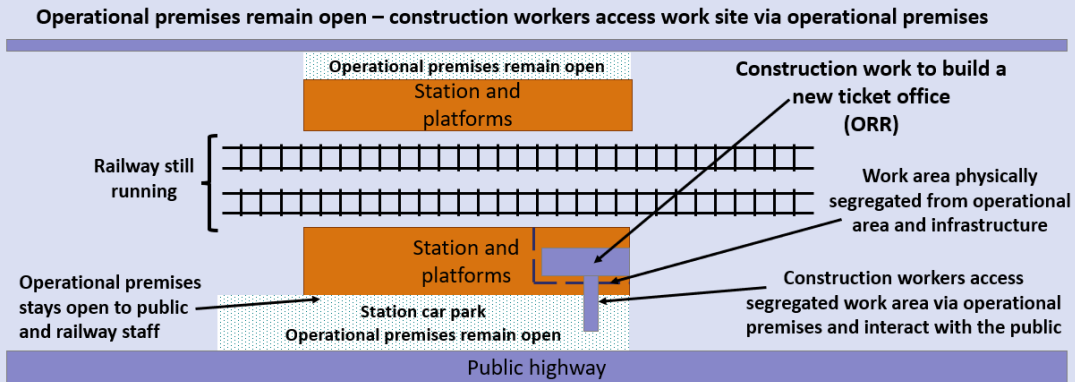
Operational premises remain open – construction workers access work site via operational premises

Operational premises remain open

Station and platforms

Construction work to build a new ticket office (ORR)

Railway still running

Work area physically segregated from operational area and infrastructure

Station and platforms

Operational premises stays open to public and railway staff

Construction workers access segregated work area via operational premises and interact with the public

Station car park
Operational premises remain open

Public highway